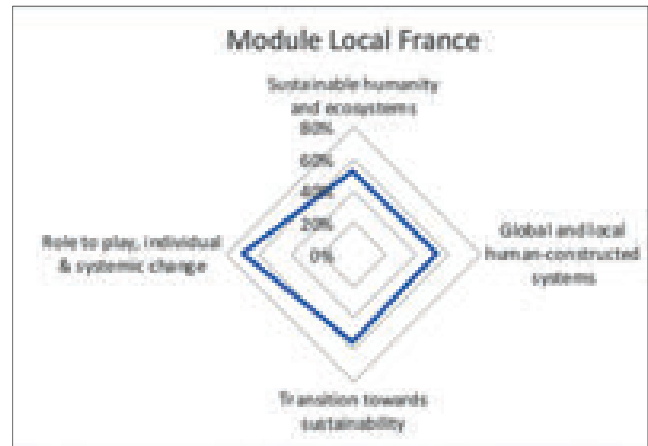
Module Local France

Sustainable humanity and ecosystems

80%

60%

40%

20%

0%

Global and local human-constructed systems

Transition towards sustainability

Role to play, individual & systemic change